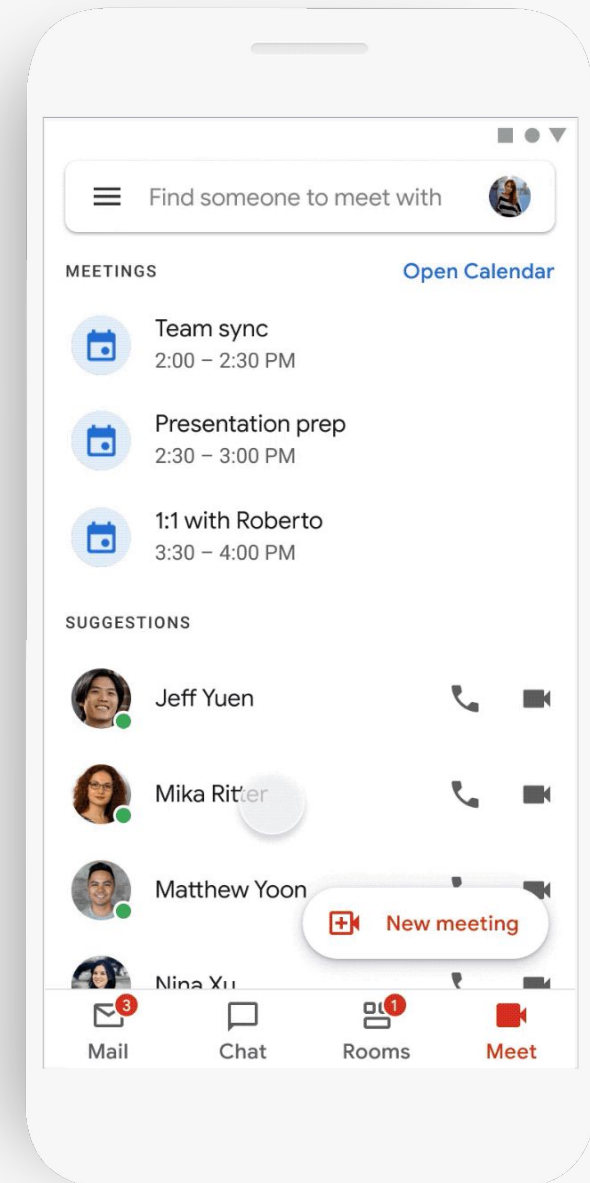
Find someone to meet with

MEETINGS

Open Calendar

Team sync
2:00 – 2:30 PM

Presentation prep
2:30 – 3:00 PM

1:1 with Roberto
3:30 – 4:00 PM

SUGGESTIONS

Jeff Yuen

Mika Ritter

Matthew Yoon

New meeting

Nina Xu

3
Mail

Chat

1
Rooms

Meet